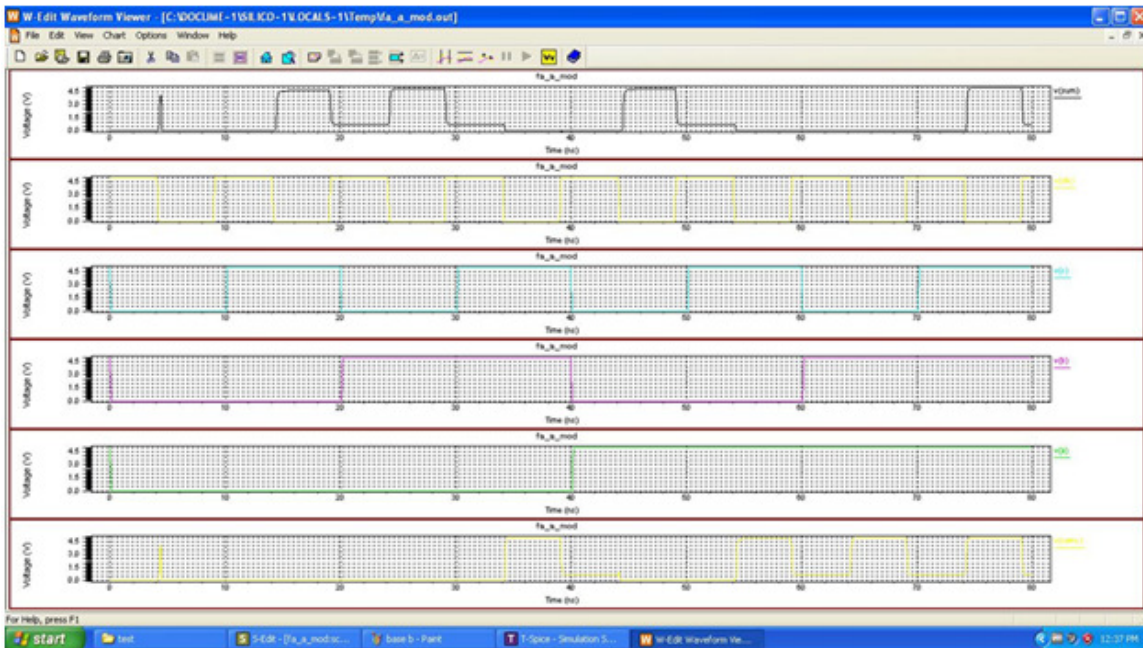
W-Edit Waveform Viewer - [C:\DOCUME~1\SILICO~1\LOCALS~1\Temp\fa_a_mod.out]

File Edit View Chart Options Window Help

fa_a_mod

Voltage (V)

4.5
3.0
1.5
0.0

0 10 20 30 40 50 60 70 80

Time (ns)

v(sum)

fa_a_mod

Voltage (V)

4.5
3.0
1.5
0.0

0 10 20 30 40 50 60 70 80

Time (ns)

v(clk)

fa_a_mod

Voltage (V)

4.5
3.0
1.5
0.0

0 10 20 30 40 50 60 70 80

Time (ns)

v(c)

fa_a_mod

Voltage (V)

4.5
3.0
1.5
0.0

0 10 20 30 40 50 60 70 80

Time (ns)

v(b)

fa_a_mod

Voltage (V)

4.5
3.0
1.5
0.0

0 10 20 30 40 50 60 70 80

Time (ns)

v(a)

fa_a_mod

Voltage (V)

4.5
3.0
1.5
0.0

0 10 20 30 40 50 60 70 80

Time (ns)

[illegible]

For Help, press F1

start | text | S-Edit - [fa_a_mod:sc... | base b - Paint | T-Spice - Simulation S... | W-Edit Waveform Vie... | 12:37 PM